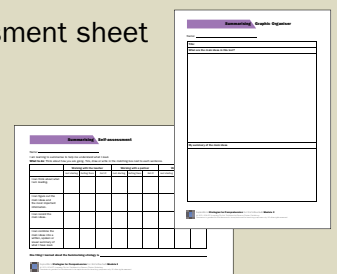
ment sheet

Summarizing Graphic Organizer

Name:

Title:

What are the main ideas in this text?

My summary of the main ideas:

Strategies for Comprehension Module 3

Summarizing Self-assessment

Name:

I am learning to summarize to help me understand what I read.

Strategies for Comprehension Module 3